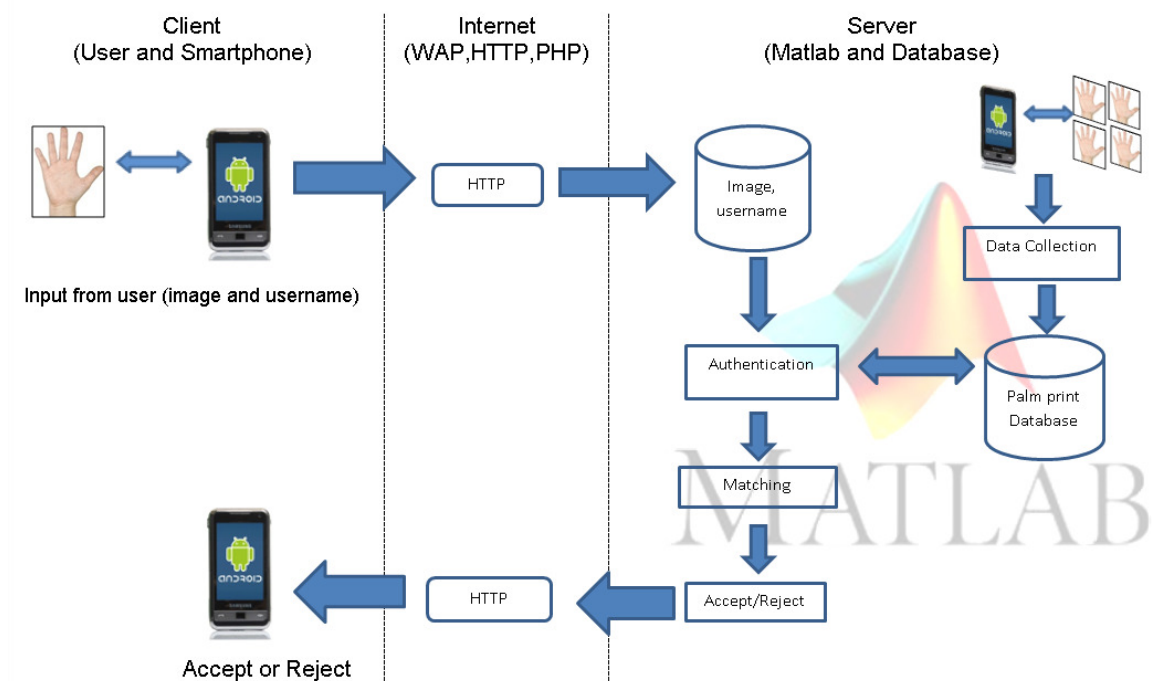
Client
(User and Smartphone)

Internet
(WAP,HTTP,PHP)

Server
(Matlab and Database)

ANDROID

HTTP

Image, username

Data Collection

Input from user (image and username)

Authentication

Palm print Database

Matching

MATLAB

ANDROID

HTTP

Accept/Reject

Accept or Reject